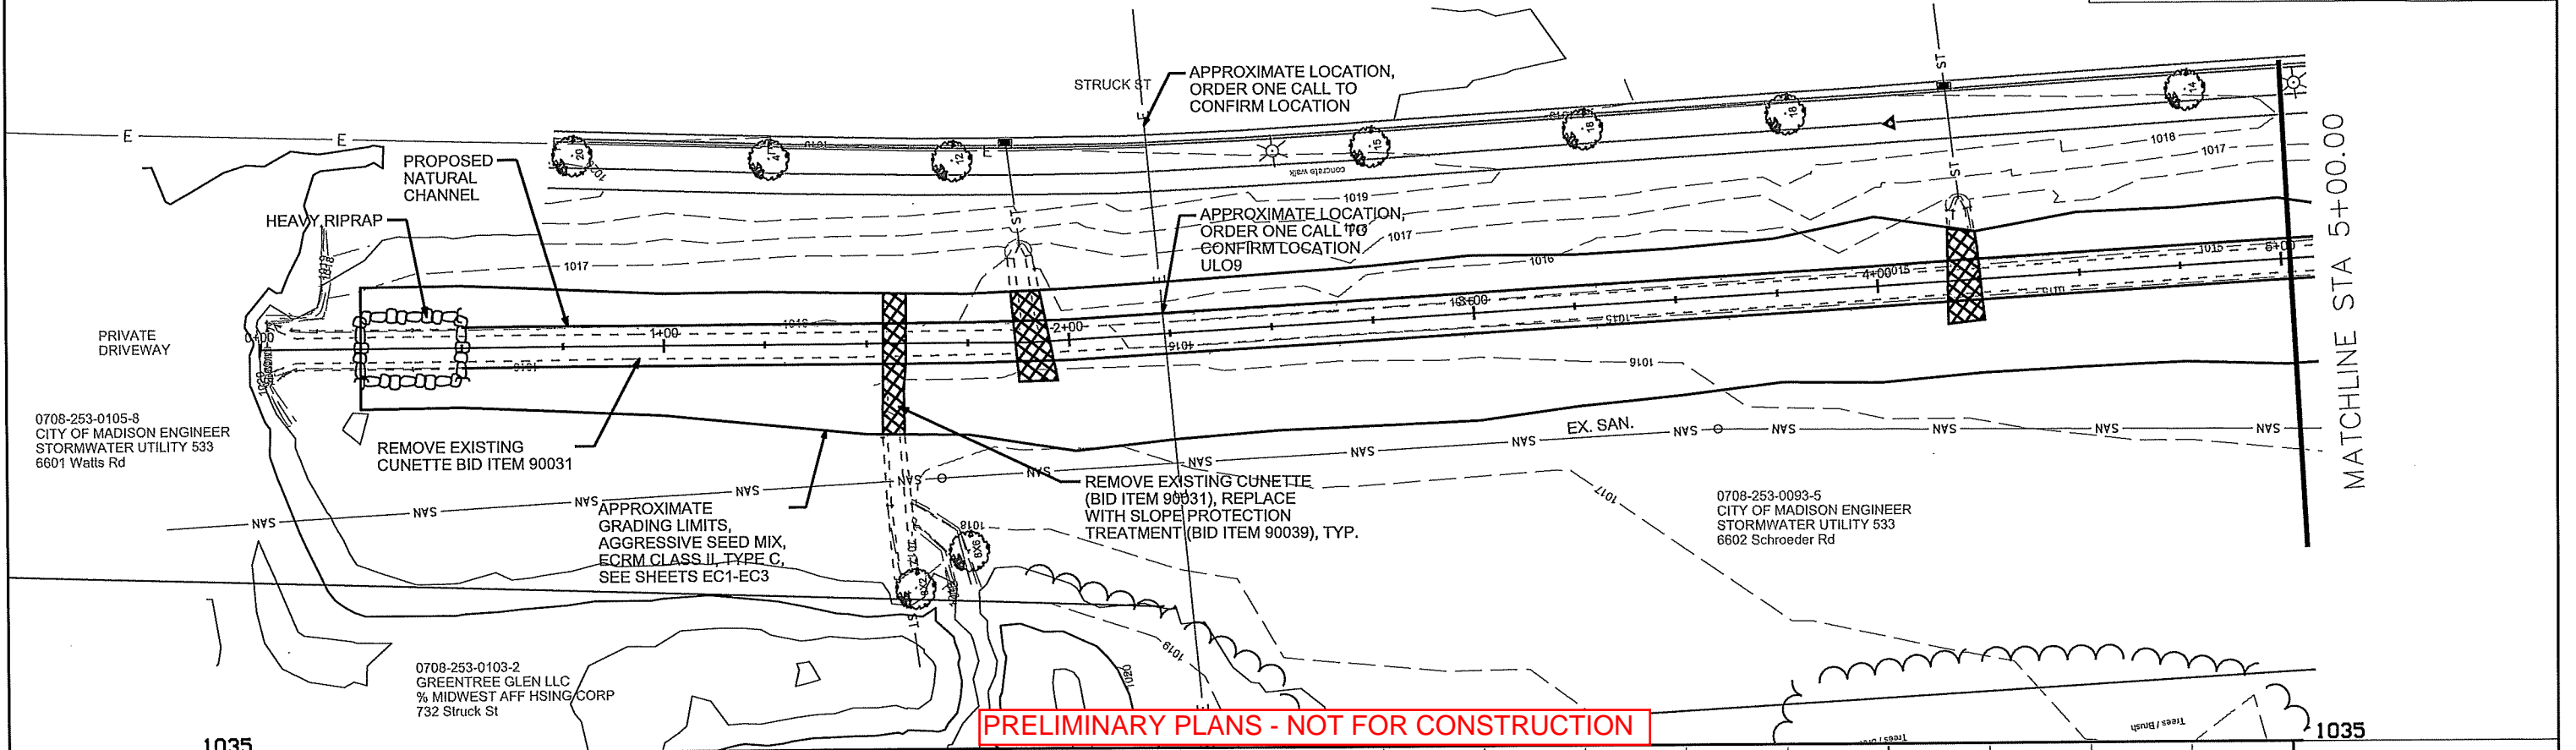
STRUCK ST

APPROXIMATE LOCATION, ORDER ONE CALL TO CONFIRM LOCATION

E

E

PROPOSED NATURAL CHANNEL

HEAVY RIPRAP

APPROXIMATE LOCATION, ORDER ONE CALL TO CONFIRM LOCATION ULO9

1017

1018

1017

1019

1016

1015

1+00

2+00

3+00

4+00

6+00

PRIVATE DRIVEWAY

0+00

0708-253-0105-8
CITY OF MADISON ENGINEER
STORMWATER UTILITY 533
6601 Watts Rd

REMOVE EXISTING CUNETTE BID ITEM 90031

EX. SAN.

SAN

APPROXIMATE GRADING LIMITS, AGGRESSIVE SEED MIX, ECRM CLASS II, TYPE C, SEE SHEETS EC1-EC3

REMOVE EXISTING CUNETTE (BID ITEM 90031), REPLACE WITH SLOPE PROTECTION TREATMENT (BID ITEM 90039), TYP.

0708-253-0093-5
CITY OF MADISON ENGINEER
STORMWATER UTILITY 533
6602 Schroeder Rd

MATCHLINE STA 5+00.00

0708-253-0103-2
GREENTREE GLEN LLC
% MIDWEST AFF HSING CORP
732 Struck St

PRELIMINARY PLANS - NOT FOR CONSTRUCTION

1035

1035